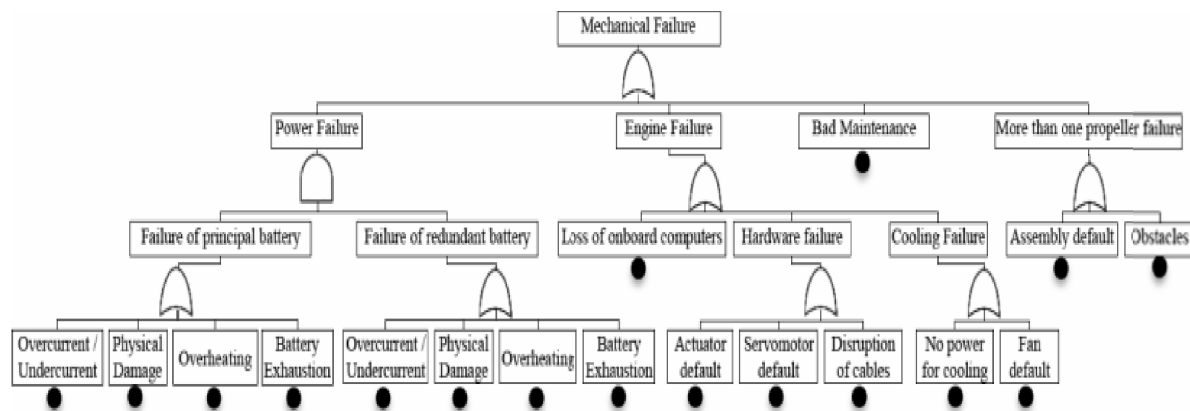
Mechanical Failure

Power Failure

Engine Failure

Bad Maintenance

More than one propeller failure

Failure of principal battery

Failure of redundant battery

Loss of onboard computers

Hardware failure

Cooling Failure

Assembly default

Obstacles

Overcurrent / Undercurrent

Physical Damage

Overheating

Battery Exhaustion

Overcurrent / Undercurrent

Physical Damage

Overheating

Battery Exhaustion

Actuator default

Servomotor default

Disruption of cables

No power for cooling

Fan default